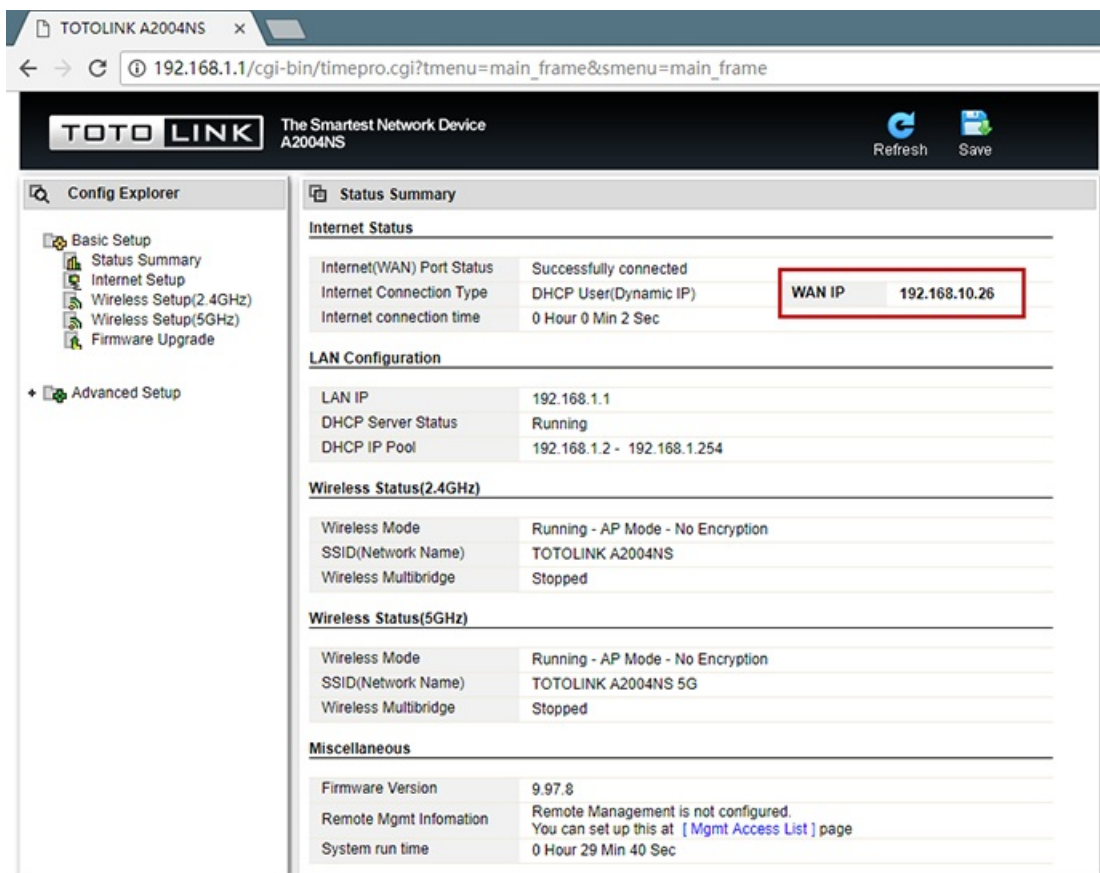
TOTOLINK A2004NS ×

192.168.1.1/cgi-bin/timepro.cgi?tmenu=main_frame&smenu=main_frame

TOTO LINK

The Smartest Network Device
A2004NS

Refresh Save

Config Explorer

Basic Setup
Status Summary
Internet Setup
Wireless Setup(2.4GHz)
Wireless Setup(5GHz)
Firmware Upgrade

+ Advanced Setup

Status Summary

Internet Status

| | |
|---|---|
| Internet(WAN) Port Status | Successfully connected |
| Internet Connection Type | DHCP User(Dynamic IP) |
| Internet connection time | 0 Hour 0 Min 2 Sec |

| | |
|---|---|
| WAN IP | 192.168.10.26 |

LAN Configuration

| | |
|---|---|
| LAN IP | 192.168.1.1 |
| DHCP Server Status | Running |
| DHCP IP Pool | 192.168.1.2 - 192.168.1.254 |

Wireless Status(2.4GHz)

| | |
|---|---|
| Wireless Mode | Running - AP Mode - No Encryption |
| SSID(Network Name) | TOTOLINK A2004NS |
| Wireless Multibridge | Stopped |

Wireless Status(5GHz)

| | |
|---|---|
| Wireless Mode | Running - AP Mode - No Encryption |
| SSID(Network Name) | TOTOLINK A2004NS 5G |
| Wireless Multibridge | Stopped |

Miscellaneous

| | |
|---|---|
| Firmware Version | 9.97.8 |
| Remote Mgmt Infomation | Remote Management is not configured. You can set up this at [ Mgmt Access List ] page |
| System run time | 0 Hour 29 Min 40 Sec |